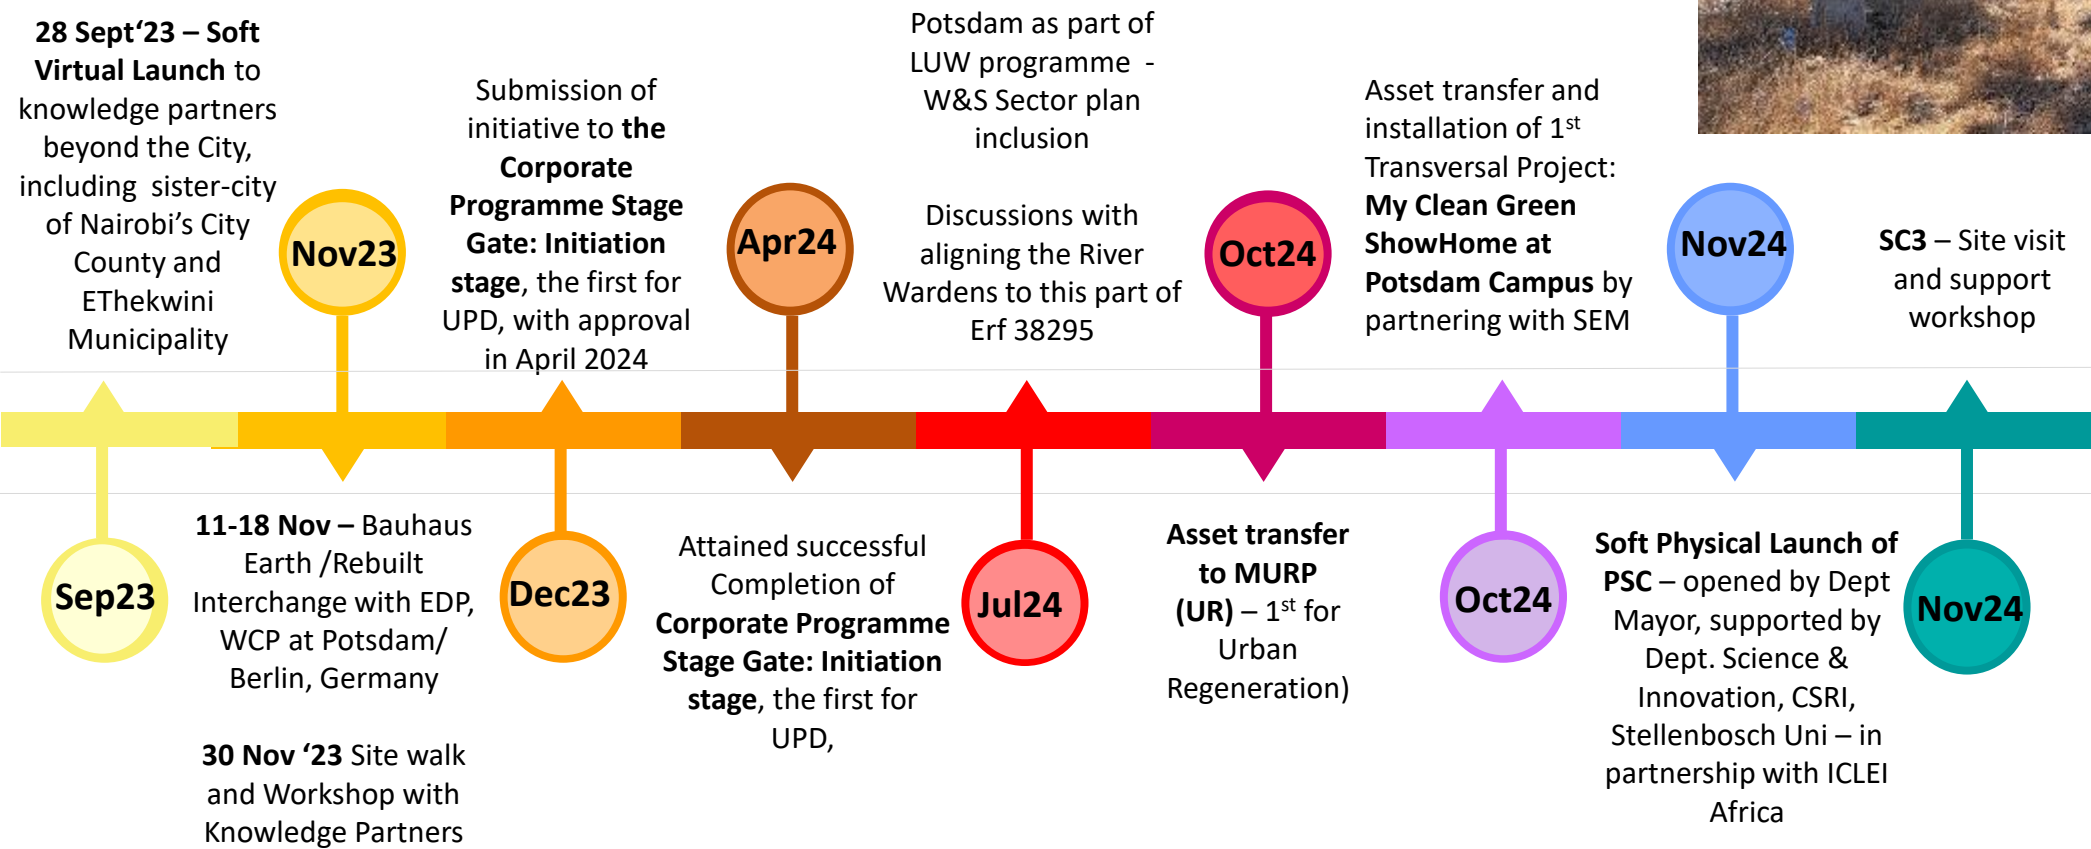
**28 Sept'23 – Soft Virtual Launch** to knowledge partners beyond the City, including sister-city of Nairobi's City County and EThekwini Municipality

Sep23

Nov23

**11-18 Nov –** Bauhaus Earth /Rebuilt Interchange with EDP, WCP at Potsdam/ Berlin, Germany

**30 Nov '23** Site walk and Workshop with Knowledge Partners

Submission of initiative to **the Corporate Programme Stage Gate: Initiation stage**, the first for UPD, with approval in April 2024

Dec23

Apr24

Attained successful Completion of **Corporate Programme Stage Gate: Initiation stage**, the first for UPD,

Potsdam as part of LUW programme - W&S Sector plan inclusion

Discussions with aligning the River Wardens to this part of Erf 38295

Jul24

Oct24

**Asset transfer to MURP (UR)** – 1$^{st}$ for Urban Regeneration)

Asset transfer and installation of 1$^{st}$ Transversal Project: **My Clean Green ShowHome at Potsdam Campus** by partnering with SEM

Oct24

Nov24

**Soft Physical Launch of PSC** – opened by Dept Mayor, supported by Dept. Science & Innovation, CSRI, Stellenbosch Uni – in partnership with ICLEI Africa

**SC3** – Site visit and support workshop

Nov24